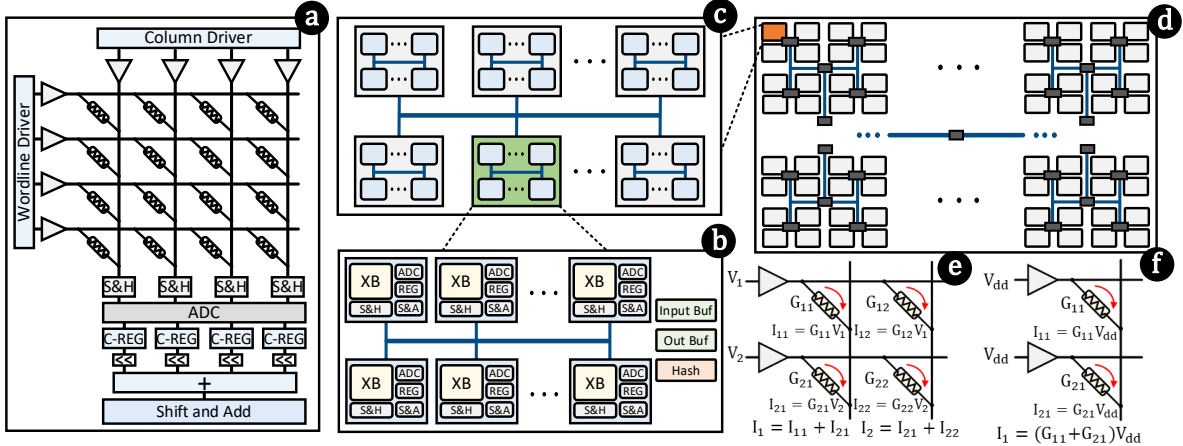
a
Column Driver
Wordline Driver
S&H S&H S&H S&H
ADC
C-REG C-REG C-REG C-REG
<< << << <<
+
Shift and Add

c
...
...
...
...
...
...
...
...

b
XB ADC REG S&H S&A
XB ADC REG S&H S&A
...
XB ADC REG S&H S&A
Input Buf
Out Buf
Hash
XB ADC REG S&H S&A
XB ADC REG S&H S&A
...
XB ADC REG S&H S&A

d
...
...
...

e
$V_1$
$G_{11}$
$G_{12}$
$I_{11} = G_{11}V_1$
$I_{12} = G_{12}V_1$
$V_2$
$G_{21}$
$G_{22}$
$I_{21} = G_{21}V_2$
$I_{22} = G_{22}V_2$
$I_1 = I_{11} + I_{21}$
$I_2 = I_{21} + I_{22}$

f
$V_{dd}$
$G_{11}$
$I_{11} = G_{11}V_{dd}$
$V_{dd}$
$G_{21}$
$I_{21} = G_{21}V_{dd}$
$I_1 = (G_{11}+G_{21})V_{dd}$